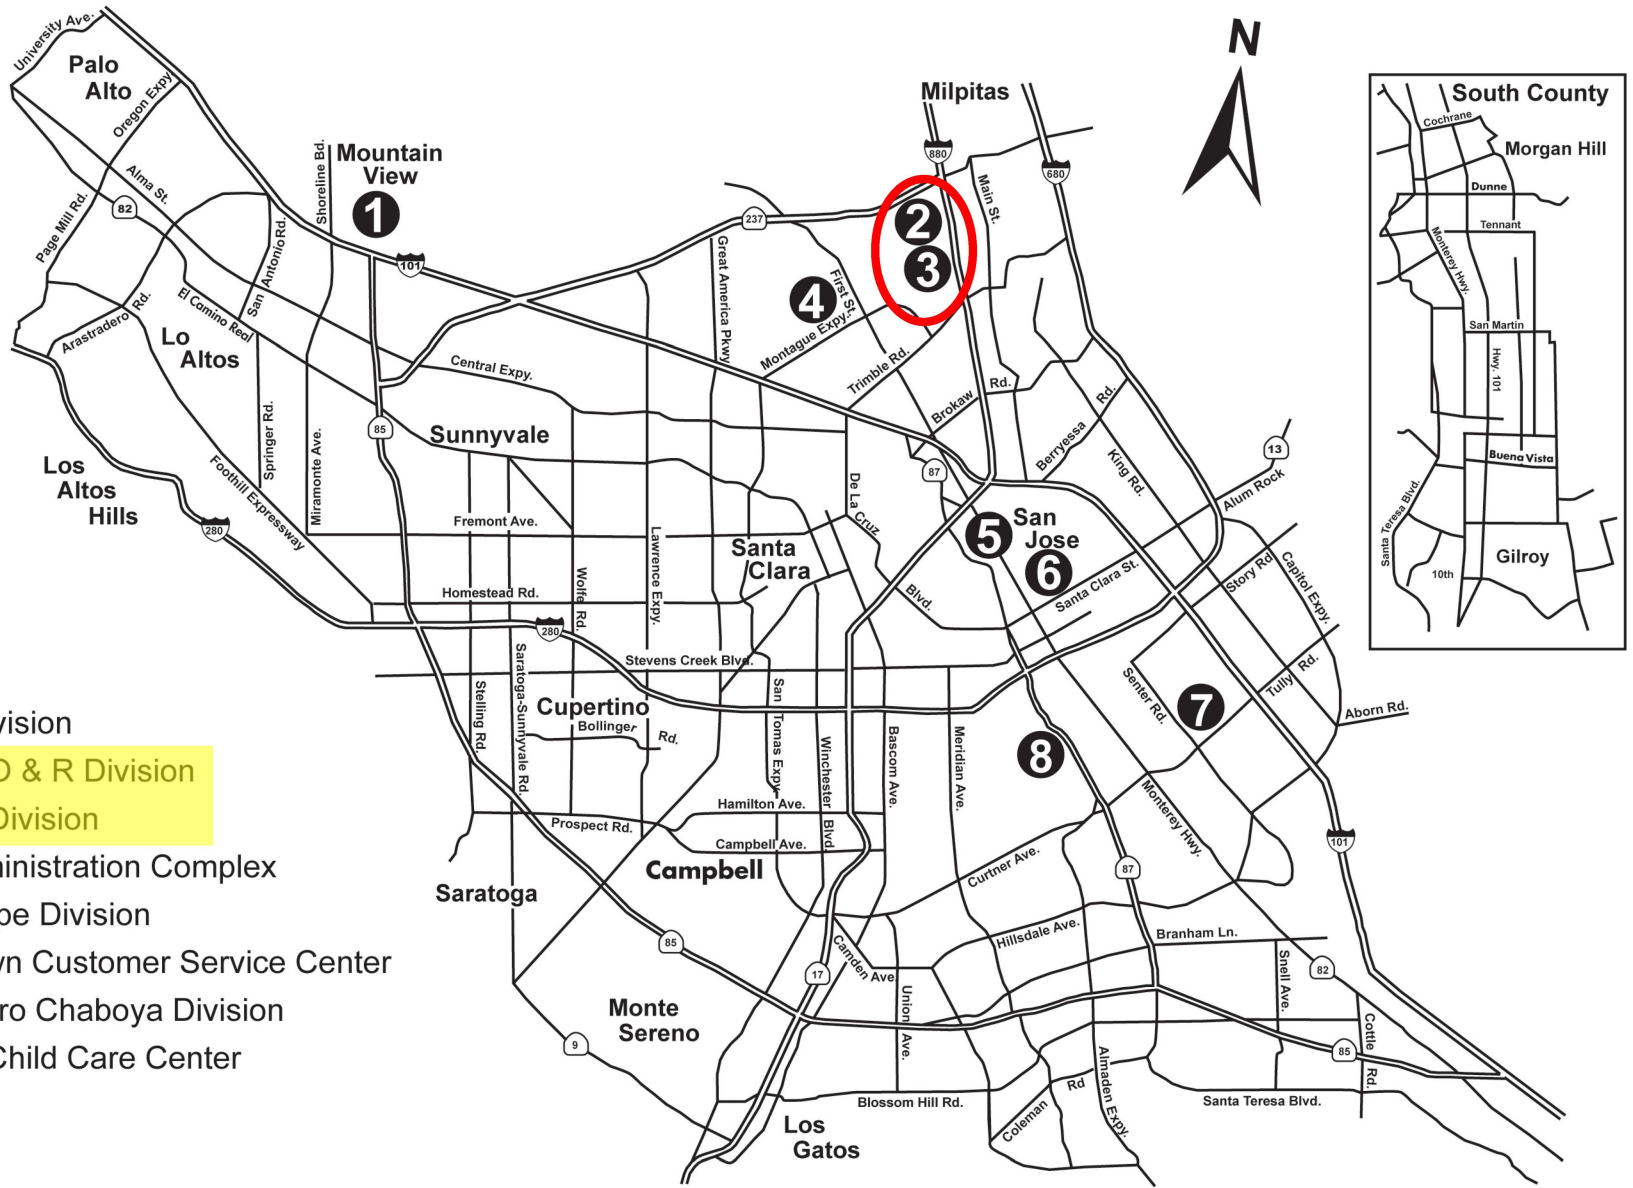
N

University Ave.
Palo Alto
Oregon Expy
Alma St.
Page Mill Rd.
82
Mountain View
Shoreline Bd.
1
San Antonio Rd.
El Camino Real
Arastradero Rd.
Lo Altos
101
Milpitas
880
680
Main St.
237
2
3
4
First St.
Great America Pkwy
Montague Expy.
Trimble Rd.
Central Expy.
Brokaw
Rd.
Berryessa
Rd.
King Rd.
13
Alum Rock
Los Altos Hills
Foothill Expressway
Springer Rd.
Miramonte Ave.
85
Sunnyvale
87
De La Cruz
Blvd.
5
San Jose
6
Santa Clara St.
Story Rd
Capitol Expy.
Fremont Ave.
Lawrence Expy.
Santa Clara
280
Homestead Rd.
Wolfe Rd.
280
Stevens Creek Blvd.
Senter Rd.
7
Tully Rd.
Aborn Rd.
Stelling Rd.
Saratoga-Sunnyvale Rd.
Cupertino
Bollinger Rd.
San Tomas Expy.
Winchester Blvd.
Bascom Ave.
Meridian Ave.
8
Monterey Hwy.
Hamilton Ave.
Prospect Rd.
Campbell Ave.
Campbell
Curtner Ave.
87
101
Saratoga
85
Camden Ave
17
Union Ave.
Hillsdale Ave.
Branham Ln.
Snell Ave.
82
Monte Sereno
9
85
Cottle Rd.
Almaden Expy.
Rd
Coleman
Blossom Hill Rd.
Los Gatos
Santa Teresa Blvd.

South County
Cochrane
Morgan Hill
Dunne
Tennant
Monterey Hwy.
San Martin
Hwy. 101
Buena Vista
Santa Teresa Blvd.
10th
Gilroy

vision
D & R Division
Division
inistration Complex
oe Division
vn Customer Service Center
ro Chaboya Division
Child Care Center